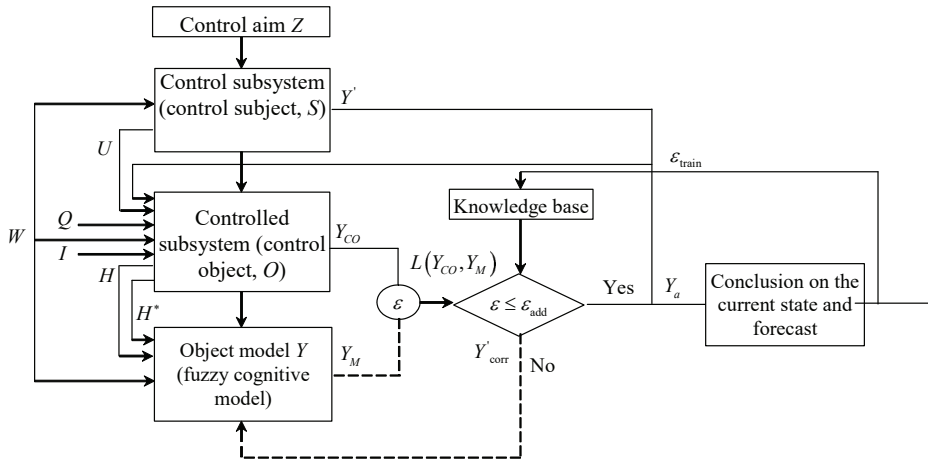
Control aim $Z$

Control subsystem (control subject, $S$)

$Y'$

$U$

$\varepsilon_{\text{train}}$

Knowledge base

$W$

$Q$

$I$

Controlled subsystem (control object, $O$)

$Y_{CO}$

$L(Y_{CO}, Y_M)$

$H$

$H^*$

$\varepsilon$

$\varepsilon \leq \varepsilon_{\text{add}}$

Yes

$Y_a$

Conclusion on the current state and forecast

Object model $Y$ (fuzzy cognitive model)

$Y_M$

$Y'_{\text{corr}}$

No